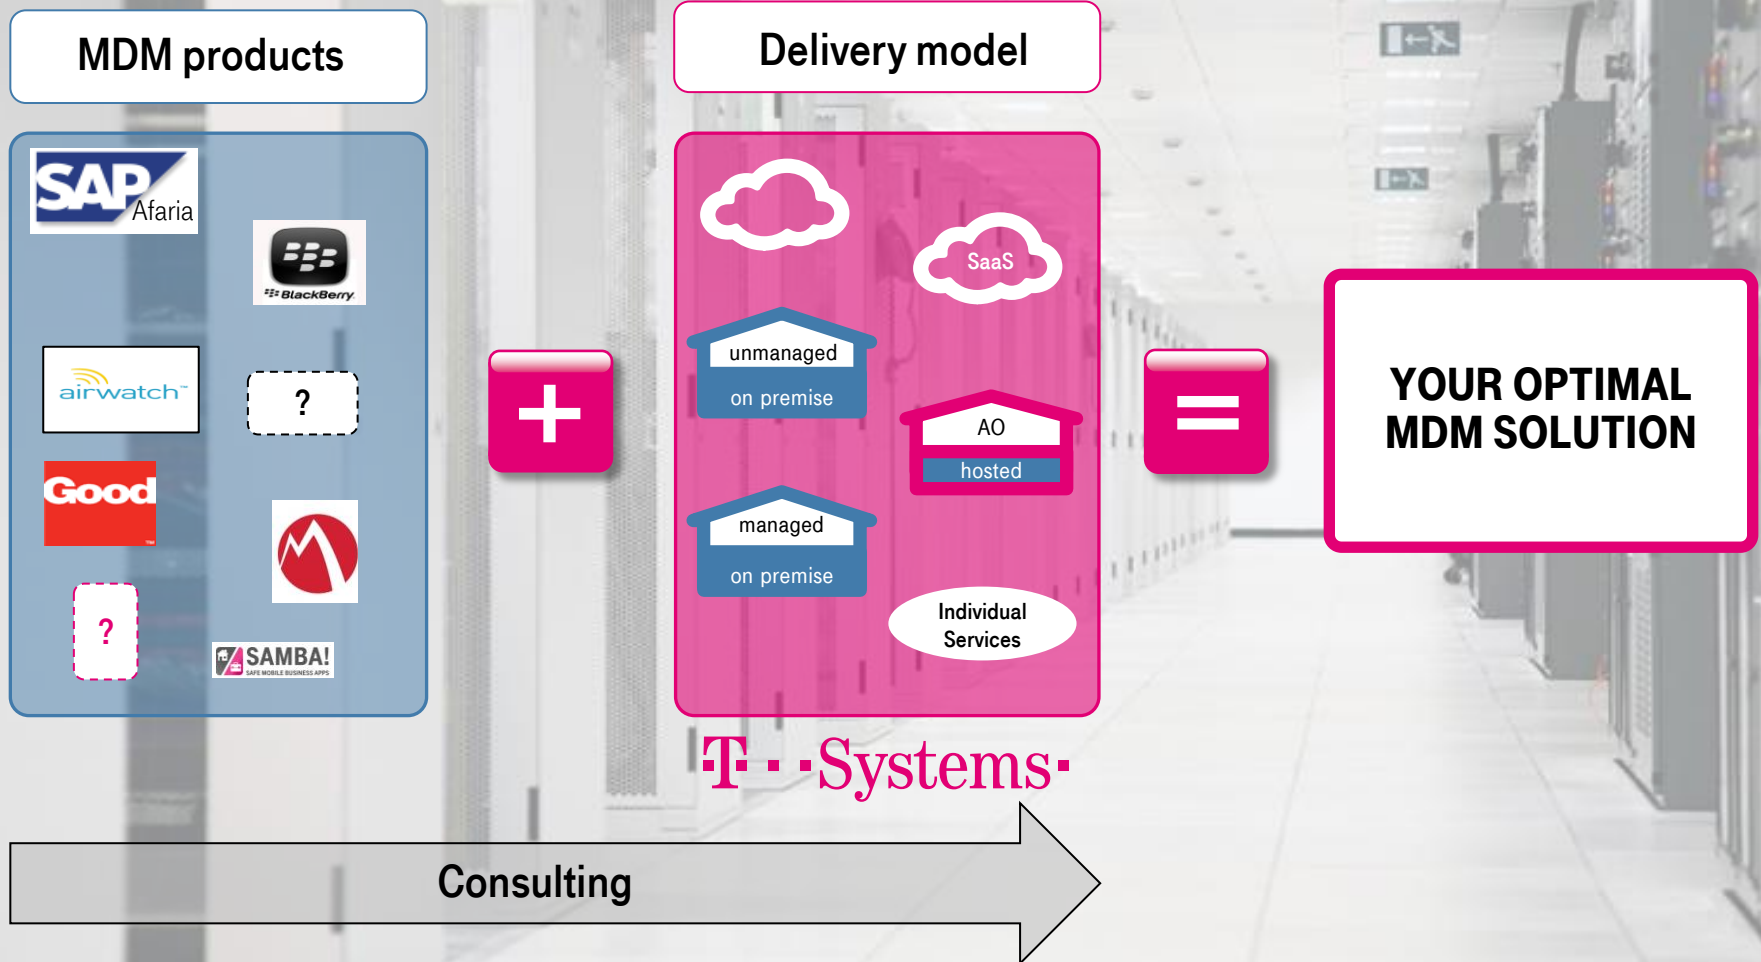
MDM products

SAP Afaria

BlackBerry

airwatch

?

Good

?

SAMBA!
SAFE MOBILE BUSINESS APPS

+

Delivery model

SaaS

unmanaged
on premise

AO
hosted

managed
on premise

Individual Services

T · · Systems ·

=

YOUR OPTIMAL MDM SOLUTION

Consulting